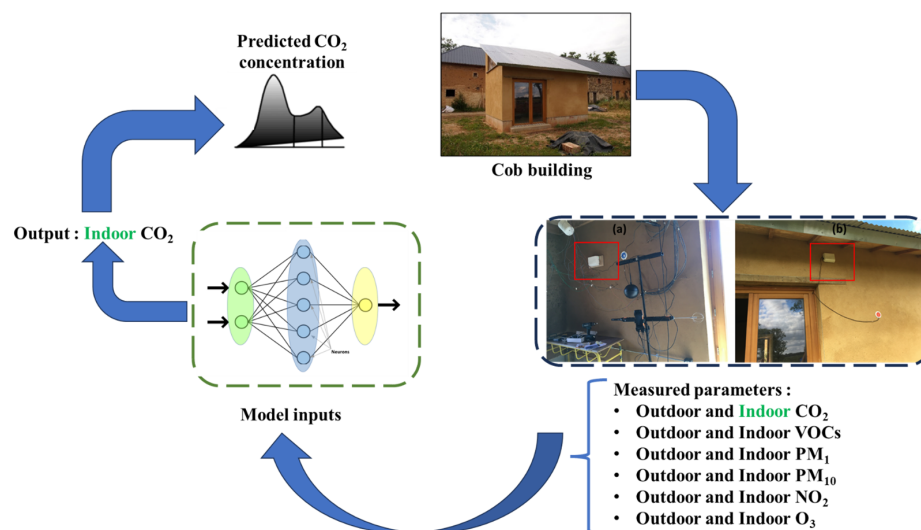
Predicted $CO_2$ concentration

Cob building

Output : Indoor $CO_2$

Neurons

(a)

(b)

Model inputs

Measured parameters :
• Outdoor and Indoor $CO_2$
• Outdoor and Indoor VOCs
• Outdoor and Indoor $PM_1$
• Outdoor and Indoor $PM_{10}$
• Outdoor and Indoor $NO_2$
• Outdoor and Indoor $O_3$